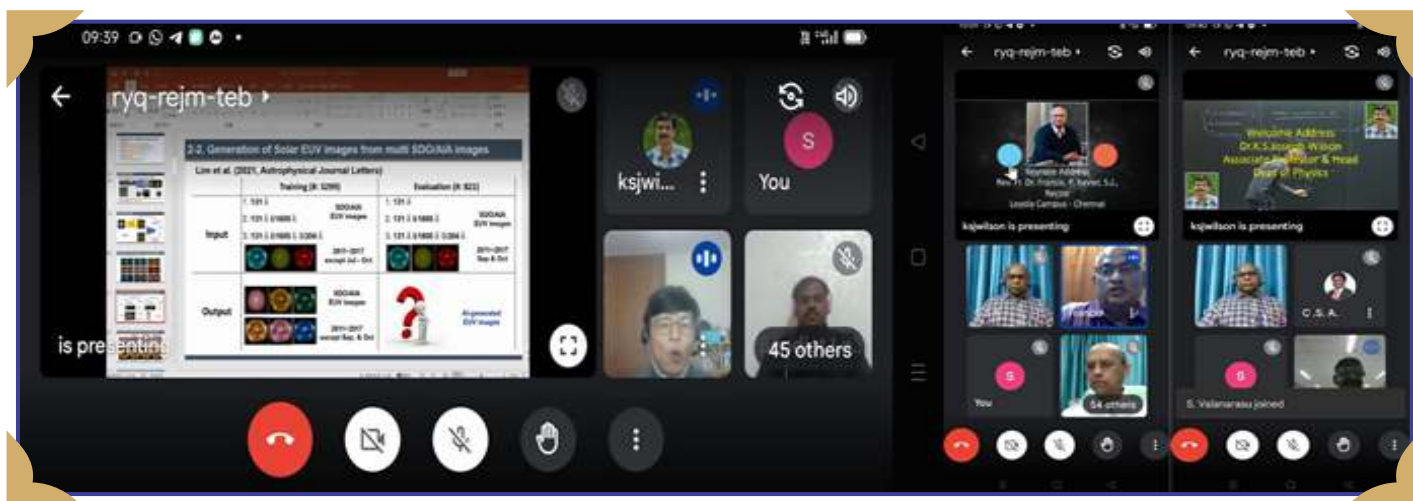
09:39

ryq-rejm-teb ›

2-2. Generation of Solar EUV images from multi SDO/AIA images

Lim et al. (2021, Astrophysical Journal Letters)

| | Training (N: 5299) | Evaluation (N: 823) |
|---|---|---|
| Input | 1. 131 Å<br>2. 131 Å 1600 Å<br>3. 131 Å 1600 Å 304 Å<br>SDO/AIA EUV images<br>2011-2017 except Jul - Oct | 1. 131 Å<br>2. 131 Å 1600 Å<br>3. 131 Å 1600 Å 304 Å<br>SDO/AIA EUV images<br>2011-2017 Sep & Oct |
| Output | SDO/AIA EUV images<br>2011-2017 except Sep. & Oct | AI-generated EUV images |

is presenting

ksjwi...

S

You

45 others

ryq-rejm-teb ›

Keynote Address
Rev. Fr. Dr. Francis. P. Xavier, S.J.,
Rector
Loyola Campus - Chennai

ksjwilson is presenting

S

You

54 others

ryq-rejm-teb ›

Welcome Address
Dr.K.S.Joseph Wilson
Associate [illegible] & Head
Dept of Physics

ksjwilson is presenting

C.S.A.

S

S. Valanarasu joined